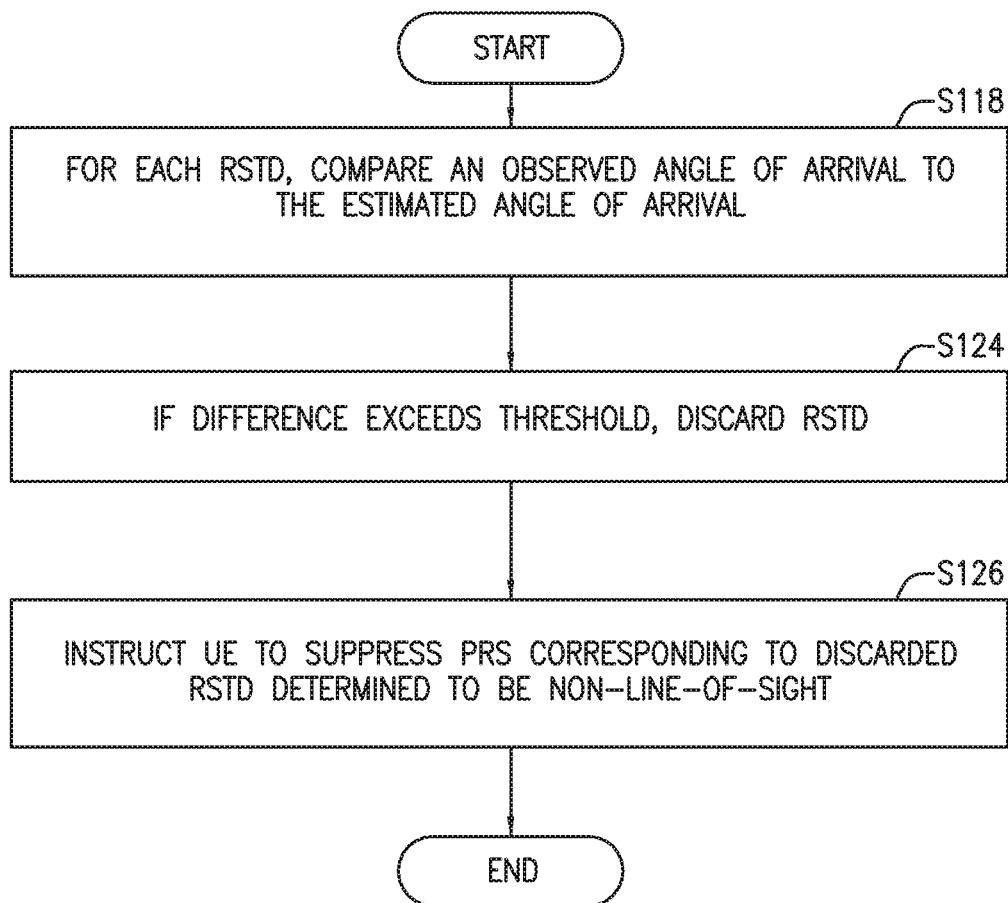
START

S118

FOR EACH RSTD, COMPARE AN OBSERVED ANGLE OF ARRIVAL TO THE ESTIMATED ANGLE OF ARRIVAL

S124

IF DIFFERENCE EXCEEDS THRESHOLD, DISCARD RSTD

S126

INSTRUCT UE TO SUPPRESS PRS CORRESPONDING TO DISCARDED RSTD DETERMINED TO BE NON-LINE-OF-SIGHT

END